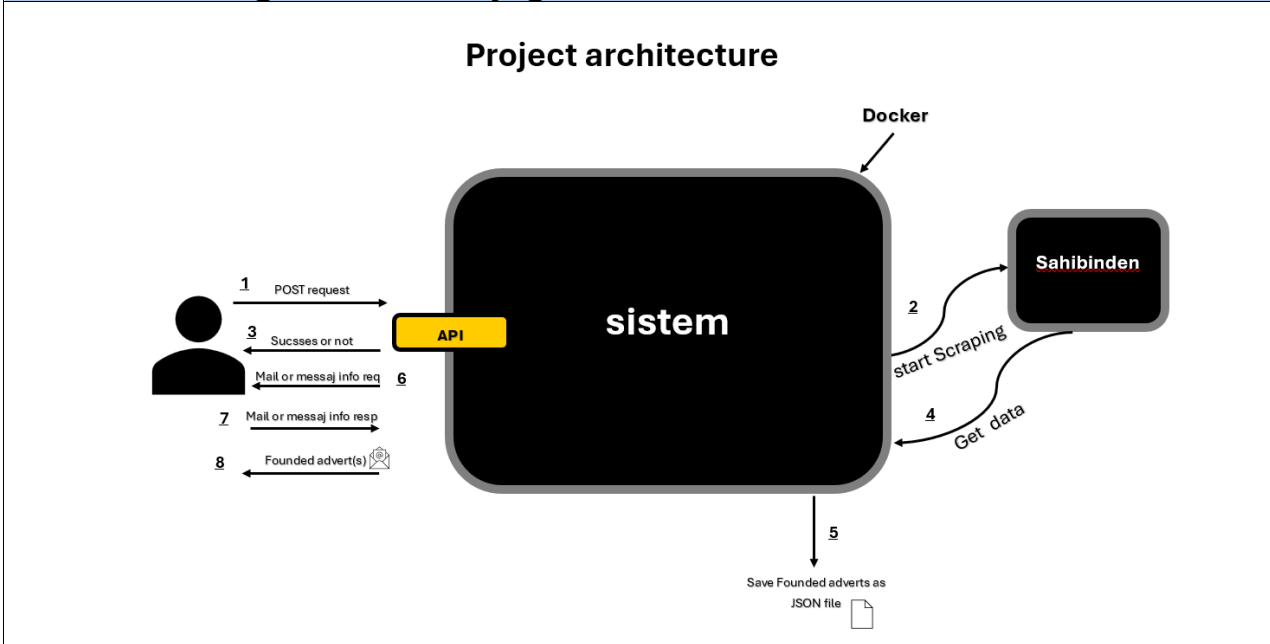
Project architecture

Docker

1 POST request

3 Sucsses or not

API

sistem

Mail or messaj info req 6

7 Mail or messaj info resp

8 Founded advert(s)

Sahibinden

2 start Scraping

4 Get data

5

Save Founded adverts as JSON file